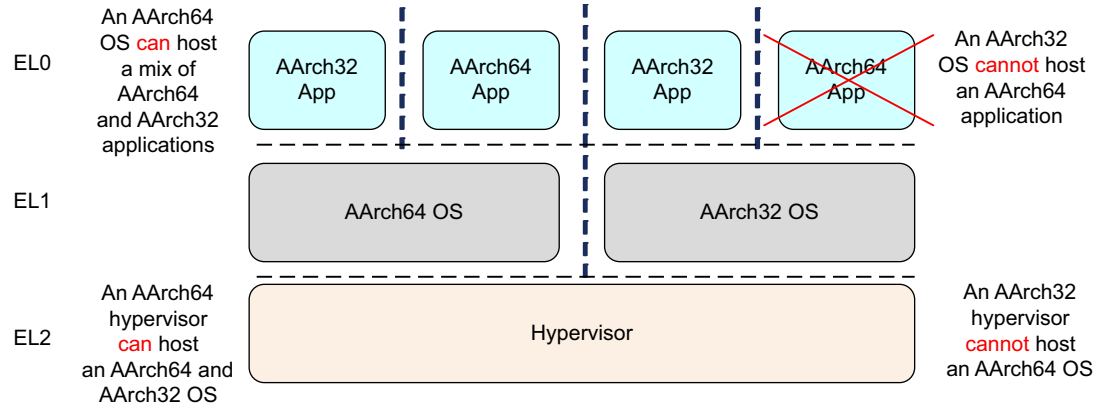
An AArch64 OS can host a mix of AArch64 and AArch32 applications

EL0

AArch32 App

AArch64 App

AArch32 App

AArch64 App

An AArch32 OS cannot host an AArch64 application

EL1

AArch64 OS

AArch32 OS

An AArch64 hypervisor can host an AArch64 and AArch32 OS

EL2

Hypervisor

An AArch32 hypervisor cannot host an AArch64 OS